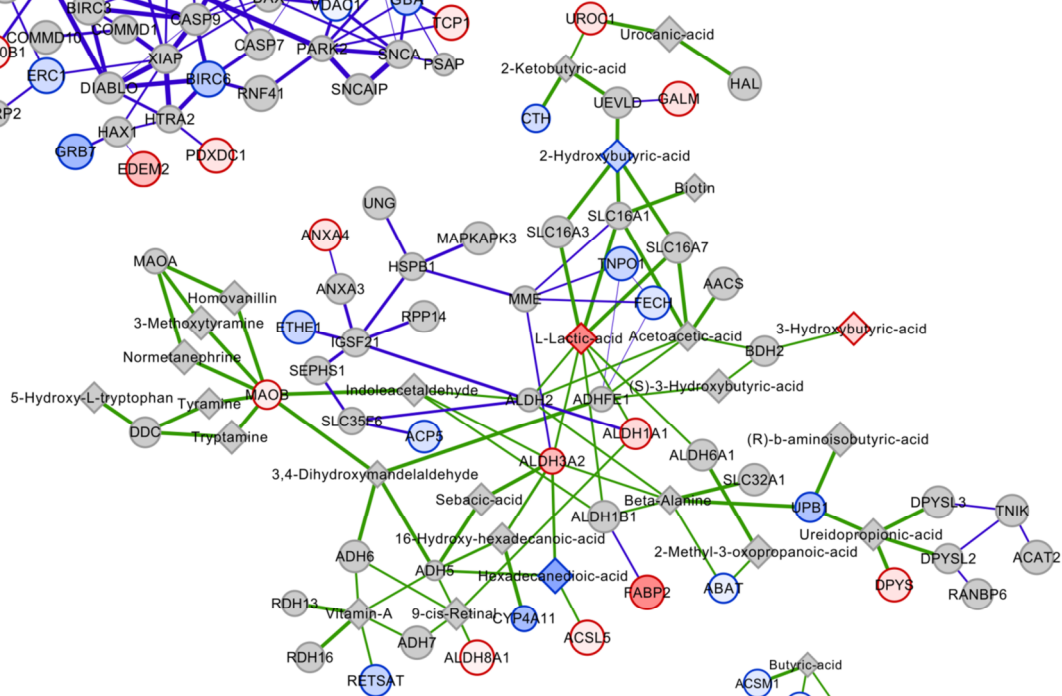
BIRC2
CASP9
VDAC1
GBA
TCP1
COMMD10
COMMD1
0B1
XIAP
CASP7
PARK2
SNCA
PSAP
ERC1
BIRC6
DIABLO
RNF41
SNCAIP
P2
HTRA2
HAX1
GRB7
EDEM2
PDXDC1
UROC1
Urocanic-acid
2-Ketobutyric-acid
HAL
UEVLD
GALM
CTH
2-Hydroxybutyric-acid
Biotin
UNG
SLC16A1
SLC16A3
SLC16A7
ANXA4
MAPKAPK3
HSPB1
TNPO1
MAOA
ANXA3
MME
AACS
Homovanillin
FECH
RPP14
3-Methoxytyramine
ETHE1
IGSF21
L-Lactic-acid
Acetoacetic-acid
3-Hydroxybutyric-acid
Normetanephrine
BDH2
SEPHS1
Indoleacetaldehyde
(S)-3-Hydroxybutyric-acid
5-Hydroxy-L-tryptophan
MAOB
ALDH2
ADHFE1
Tyramine
SLC35F6
ALDH1A1
DDC
Tryptamine
ACP5
(R)-b-aminoisobutyric-acid
ALDH6A1
ALDH3A2
3,4-Dihydroxymandelaldehyde
SLC32A1
Sebacic-acid
Beta-Alanine
ALDH1B1
UPB1
DPYSL3
TNIK
16-Hydroxy-hexadecanoic-acid
Ureidopropionic-acid
ADH6
2-Methyl-3-oxopropanoic-acid
ADH5
DPYSL2
ACAT2
Hexadecanedioic-acid
FABP2
ABAT
DPYS
RDH13
Vitamin-A
9-cis-Retinal
CYP4A11
RANBP6
ACSL5
ADH7
RDH16
ALDH8A1
RETSAT
Butyric-acid
ACSM1